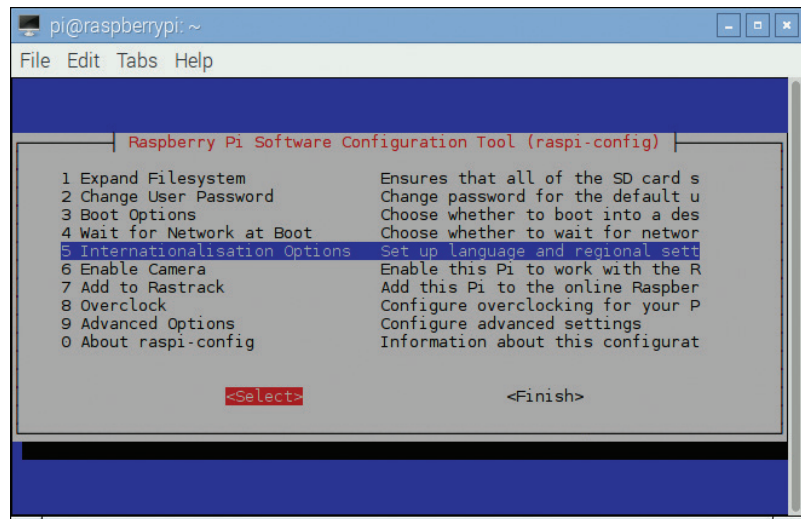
pi@raspberrypi: ~

File Edit Tabs Help

Raspberry Pi Software Configuration Tool (raspi-config)

| | |
|---|---|
| 1 Expand Filesystem | Ensures that all of the SD card s |
| 2 Change User Password | Change password for the default u |
| 3 Boot Options | Choose whether to boot into a des |
| 4 Wait for Network at Boot | Choose whether to wait for networ |
| 5 Internationalisation Options | Set up language and regional sett |
| 6 Enable Camera | Enable this Pi to work with the R |
| 7 Add to Rastrack | Add this Pi to the online Raspber |
| 8 Overclock | Configure overclocking for your P |
| 9 Advanced Options | Configure advanced settings |
| 0 About raspi-config | Information about this configurat |

<Select> <Finish>